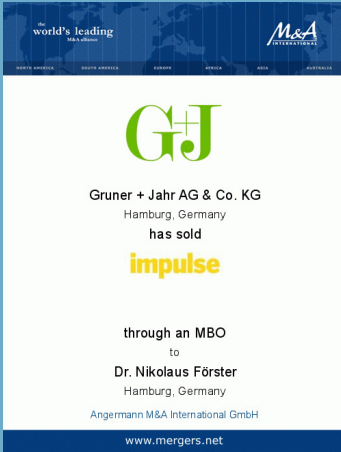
the world's leading M&A alliance

M&A INTERNATIONAL

NORTH AMERICA SOUTH AMERICA EUROPE AFRICA ASIA AUSTRALIA

G+J

Gruner + Jahr AG & Co. KG
Hamburg, Germany
has sold

impulse

through an MBO
to
Dr. Nikolaus Förster
Hamburg, Germany

Angermann M&A International GmbH

www.mergers.net